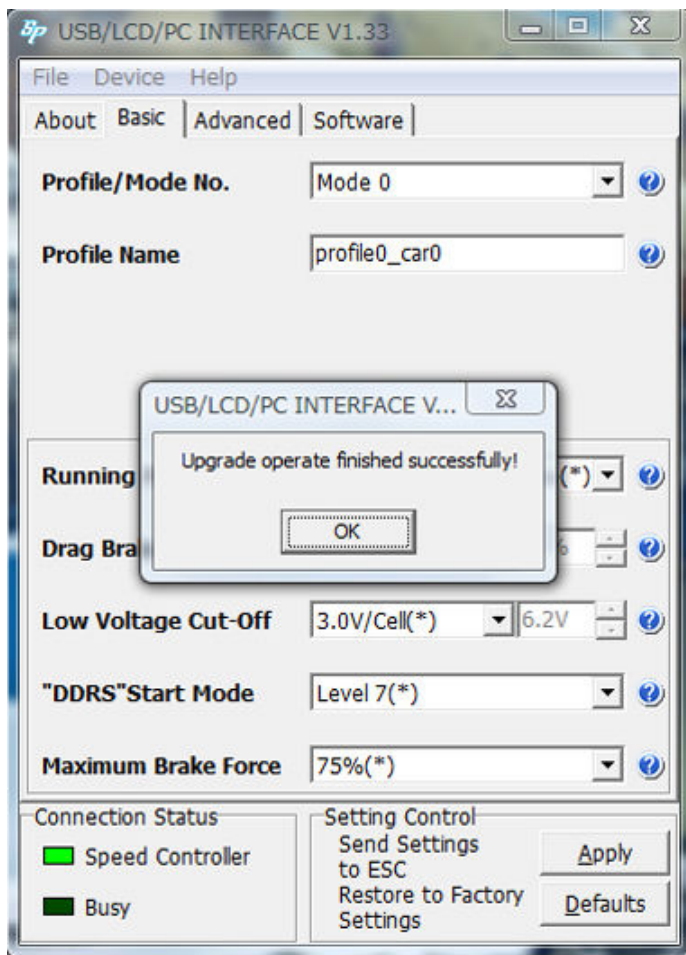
USB/LCD/PC INTERFACE V1.33

File Device Help

About Basic Advanced Software

Profile/Mode No. Mode 0

Profile Name profile0_car0

USB/LCD/PC INTERFACE V...

Upgrade operate finished successfully!

OK

Running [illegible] (*)

Drag Bra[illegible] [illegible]%

Low Voltage Cut-Off 3.0V/Cell(*) 6.2V

"DDRS"Start Mode Level 7(*)

Maximum Brake Force 75%(*)

Connection Status
Speed Controller
Busy

Setting Control
Send Settings to ESC Apply
Restore to Factory Settings Defaults